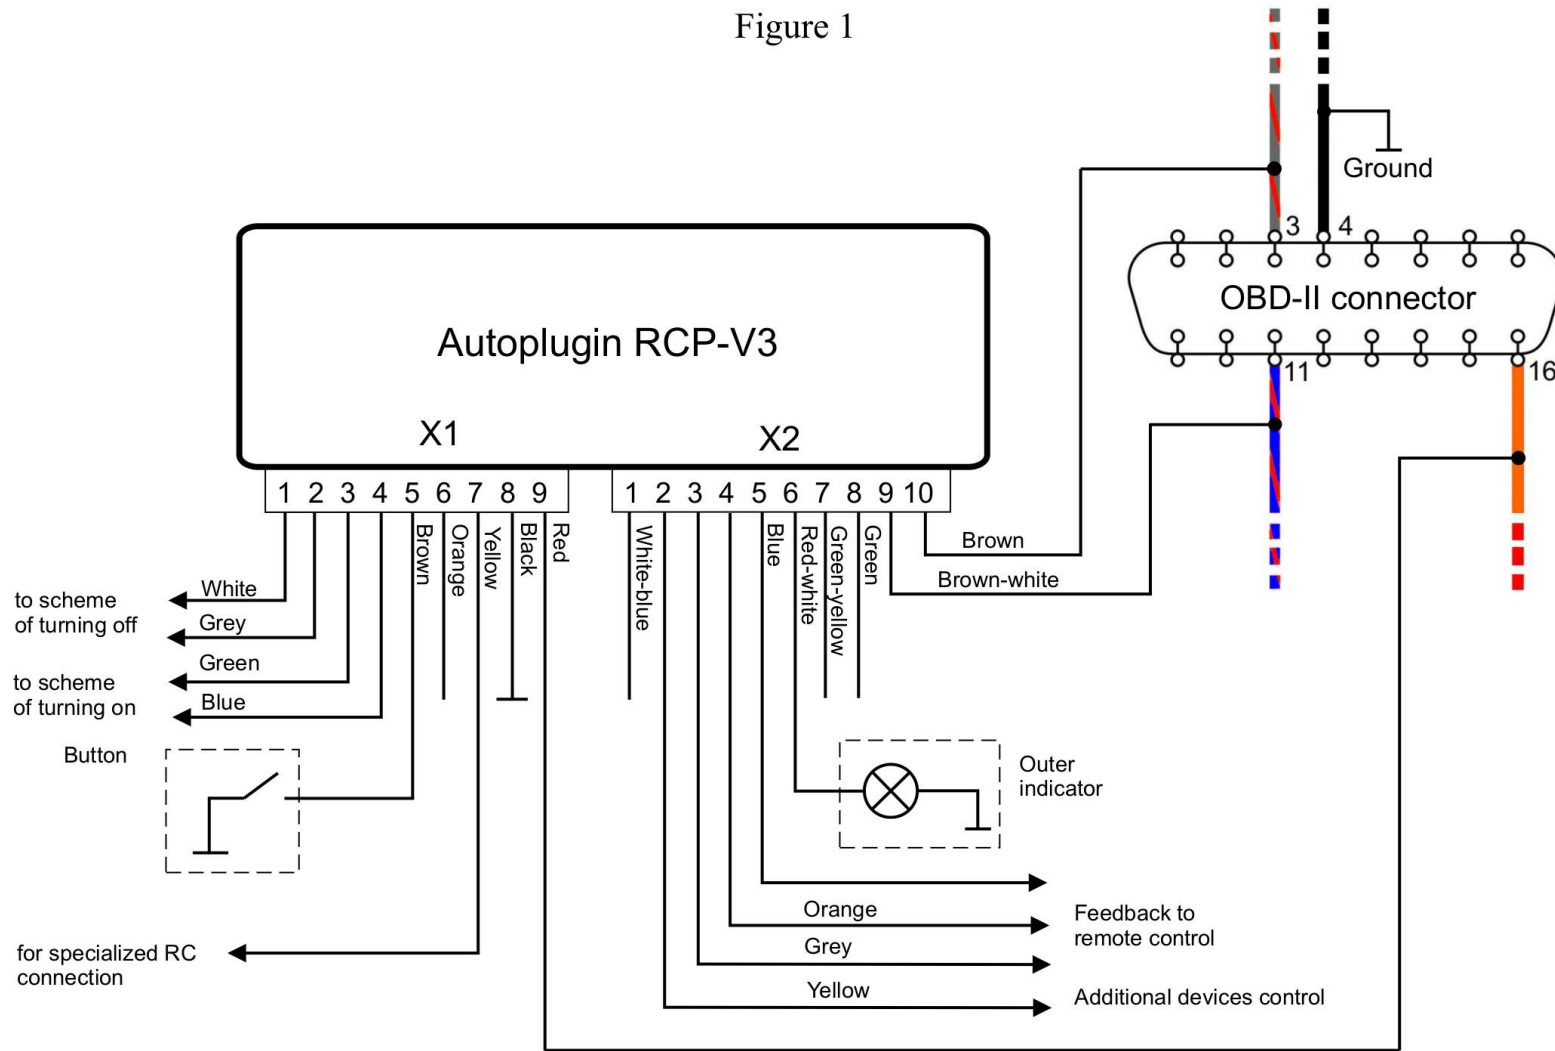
Figure 1

Ground

3 4

OBD-II connector

11 16

Autoplugin RCP-V3

X1

X2

1 2 3 4 5 6 7 8 9

1 2 3 4 5 6 7 8 9 10

Brown Orange Yellow Black Red

White-blue Blue Red-white Green-yellow Green

Brown

Brown-white

White

to scheme of turning off

Grey

Green

to scheme of turning on

Blue

Button

Outer indicator

Orange

Feedback to remote control

Grey

for specialized RC connection

Yellow

Additional devices control